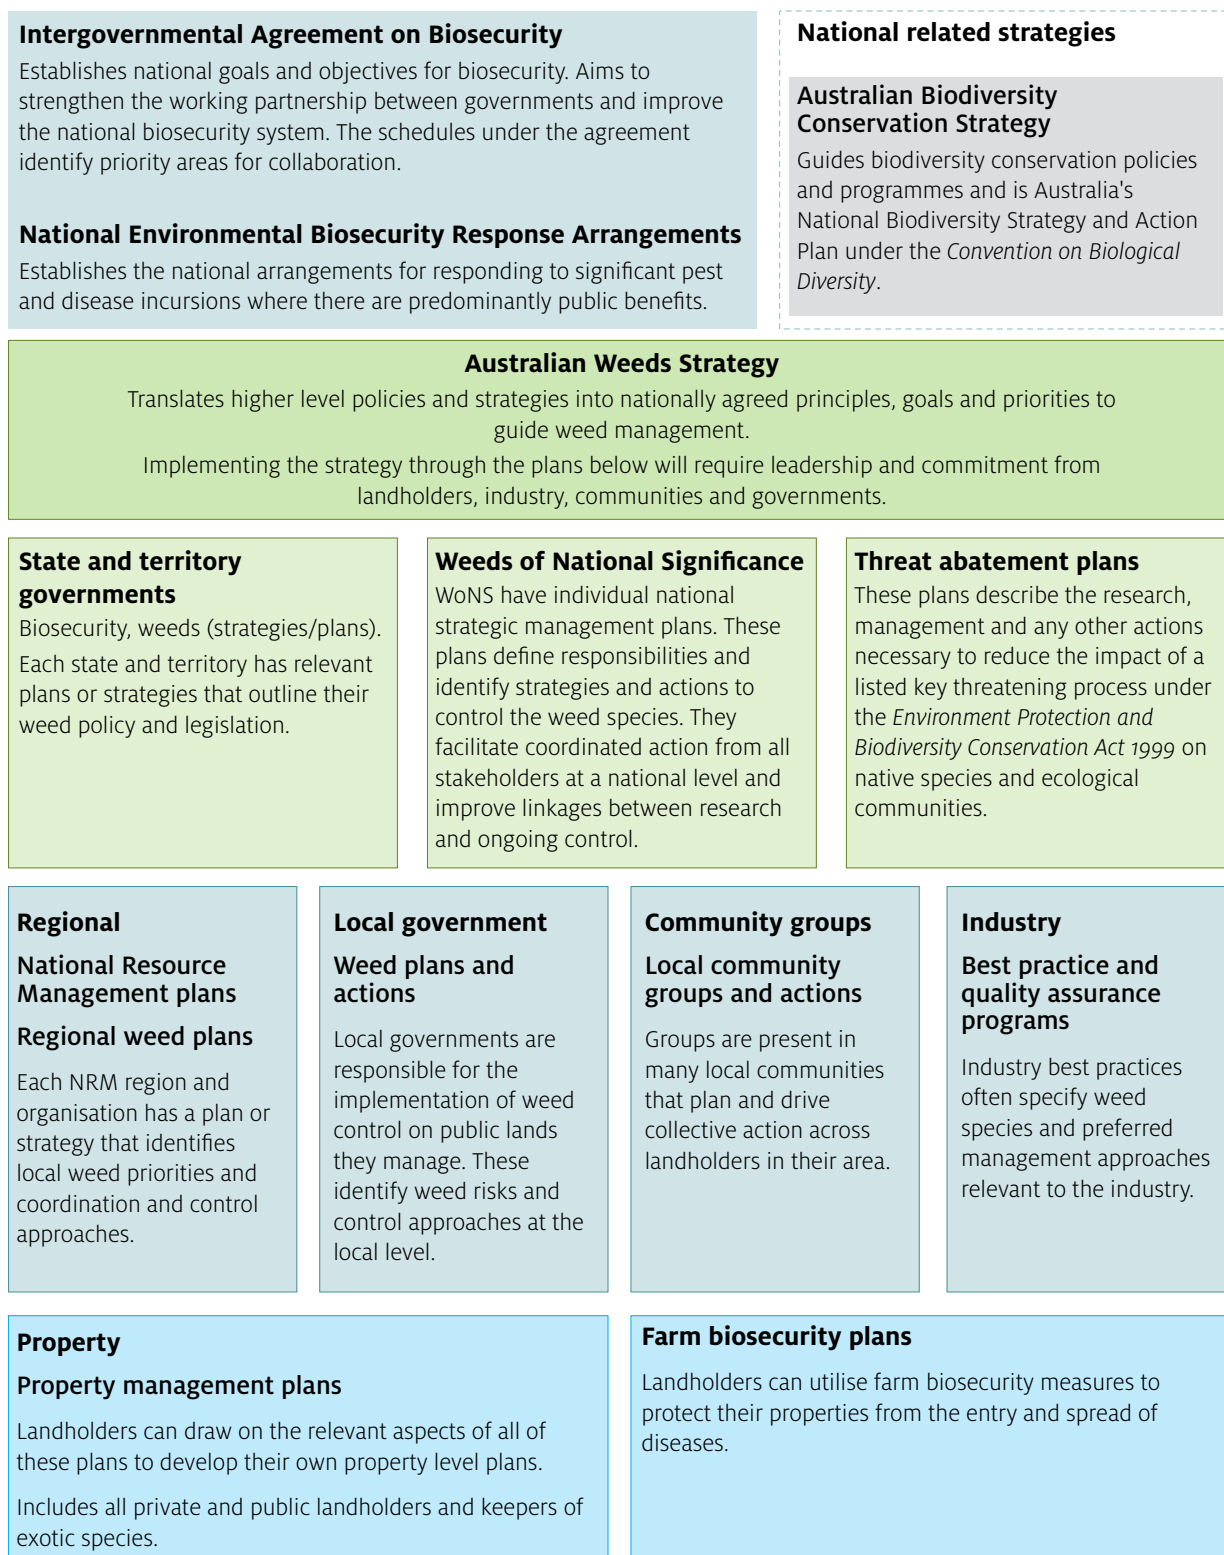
**Intergovernmental Agreement on Biosecurity**
Establishes national goals and objectives for biosecurity. Aims to strengthen the working partnership between governments and improve the national biosecurity system. The schedules under the agreement identify priority areas for collaboration.

**National Environmental Biosecurity Response Arrangements**
Establishes the national arrangements for responding to significant pest and disease incursions where there are predominantly public benefits.

**National related strategies**

**Australian Biodiversity Conservation Strategy**
Guides biodiversity conservation policies and programmes and is Australia's National Biodiversity Strategy and Action Plan under the *Convention on Biological Diversity*.

**Australian Weeds Strategy**
Translates higher level policies and strategies into nationally agreed principles, goals and priorities to guide weed management.
Implementing the strategy through the plans below will require leadership and commitment from landholders, industry, communities and governments.

**State and territory governments**
Biosecurity, weeds (strategies/plans).
Each state and territory has relevant plans or strategies that outline their weed policy and legislation.

**Weeds of National Significance**
WoNS have individual national strategic management plans. These plans define responsibilities and identify strategies and actions to control the weed species. They facilitate coordinated action from all stakeholders at a national level and improve linkages between research and ongoing control.

**Threat abatement plans**
These plans describe the research, management and any other actions necessary to reduce the impact of a listed key threatening process under the *Environment Protection and Biodiversity Conservation Act 1999* on native species and ecological communities.

**Regional**
**National Resource Management plans**
**Regional weed plans**
Each NRM region and organisation has a plan or strategy that identifies local weed priorities and coordination and control approaches.

**Local government**
**Weed plans and actions**
Local governments are responsible for the implementation of weed control on public lands they manage. These identify weed risks and control approaches at the local level.

**Community groups**
**Local community groups and actions**
Groups are present in many local communities that plan and drive collective action across landholders in their area.

**Industry**
**Best practice and quality assurance programs**
Industry best practices often specify weed species and preferred management approaches relevant to the industry.

**Property**
**Property management plans**
Landholders can draw on the relevant aspects of all of these plans to develop their own property level plans.
Includes all private and public landholders and keepers of exotic species.

**Farm biosecurity plans**
Landholders can utilise farm biosecurity measures to protect their properties from the entry and spread of diseases.